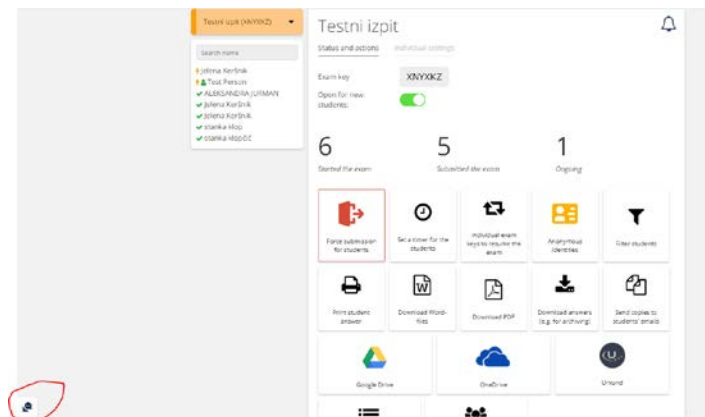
Testni izpit (XNYXKZ)

Search name

Jelena Koršnik
Test Person
ALEKSANDRA JURMAN
Jelena Koršnik
Jelena Koršnik
stanka klop
stanka klopčič

Testni izpit

Status and options
Individual settings

Exam key
XNYXKZ
Open for new students:

6
Started the exam

5
Submitted the exam

1
Ongoing

Force submission for students

Set a timer for the students

Individual exam keys to resume the exam

Anonymous identities

Filter students

Print student answer

Download Word-files

Download PDF

Download answers (e.g. for archiving)

Send copies to students' emails

Google Drive

OneDrive

Unund